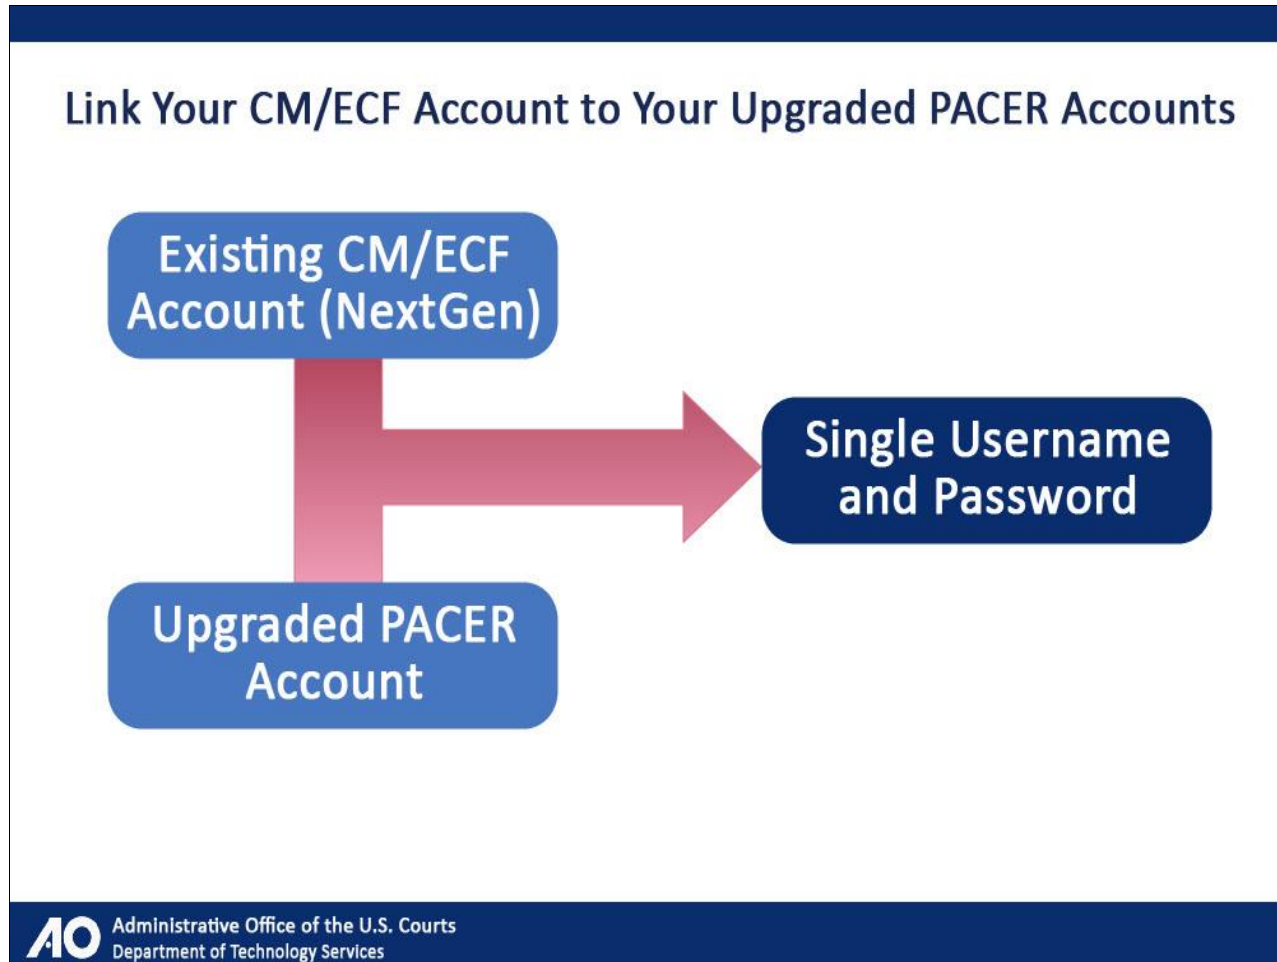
Link Your CM/ECF Account to Your Upgraded PACER Accounts

Existing CM/ECF Account (NextGen)

Single Username and Password

Upgraded PACER Account

AO Administrative Office of the U.S. Courts
Department of Technology Services